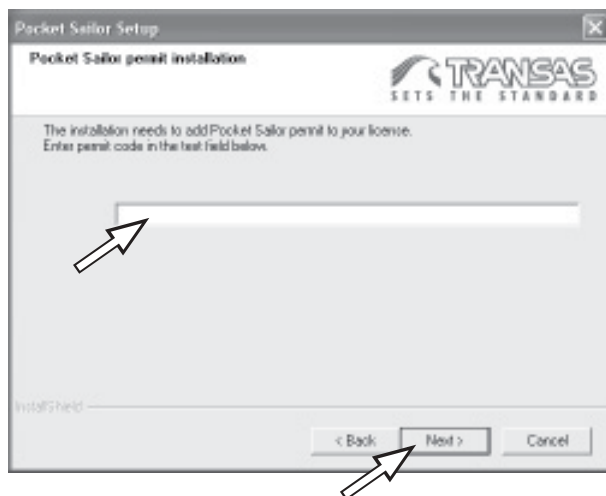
Pocket Sailor Setup

Pocket Sailor permit installation

TRANSAS
SETS THE STANDARD

The installation needs to add Pocket Sailor permit to your license.
Enter permit code in the text field below.

InstallShield

< Back
Next >
Cancel